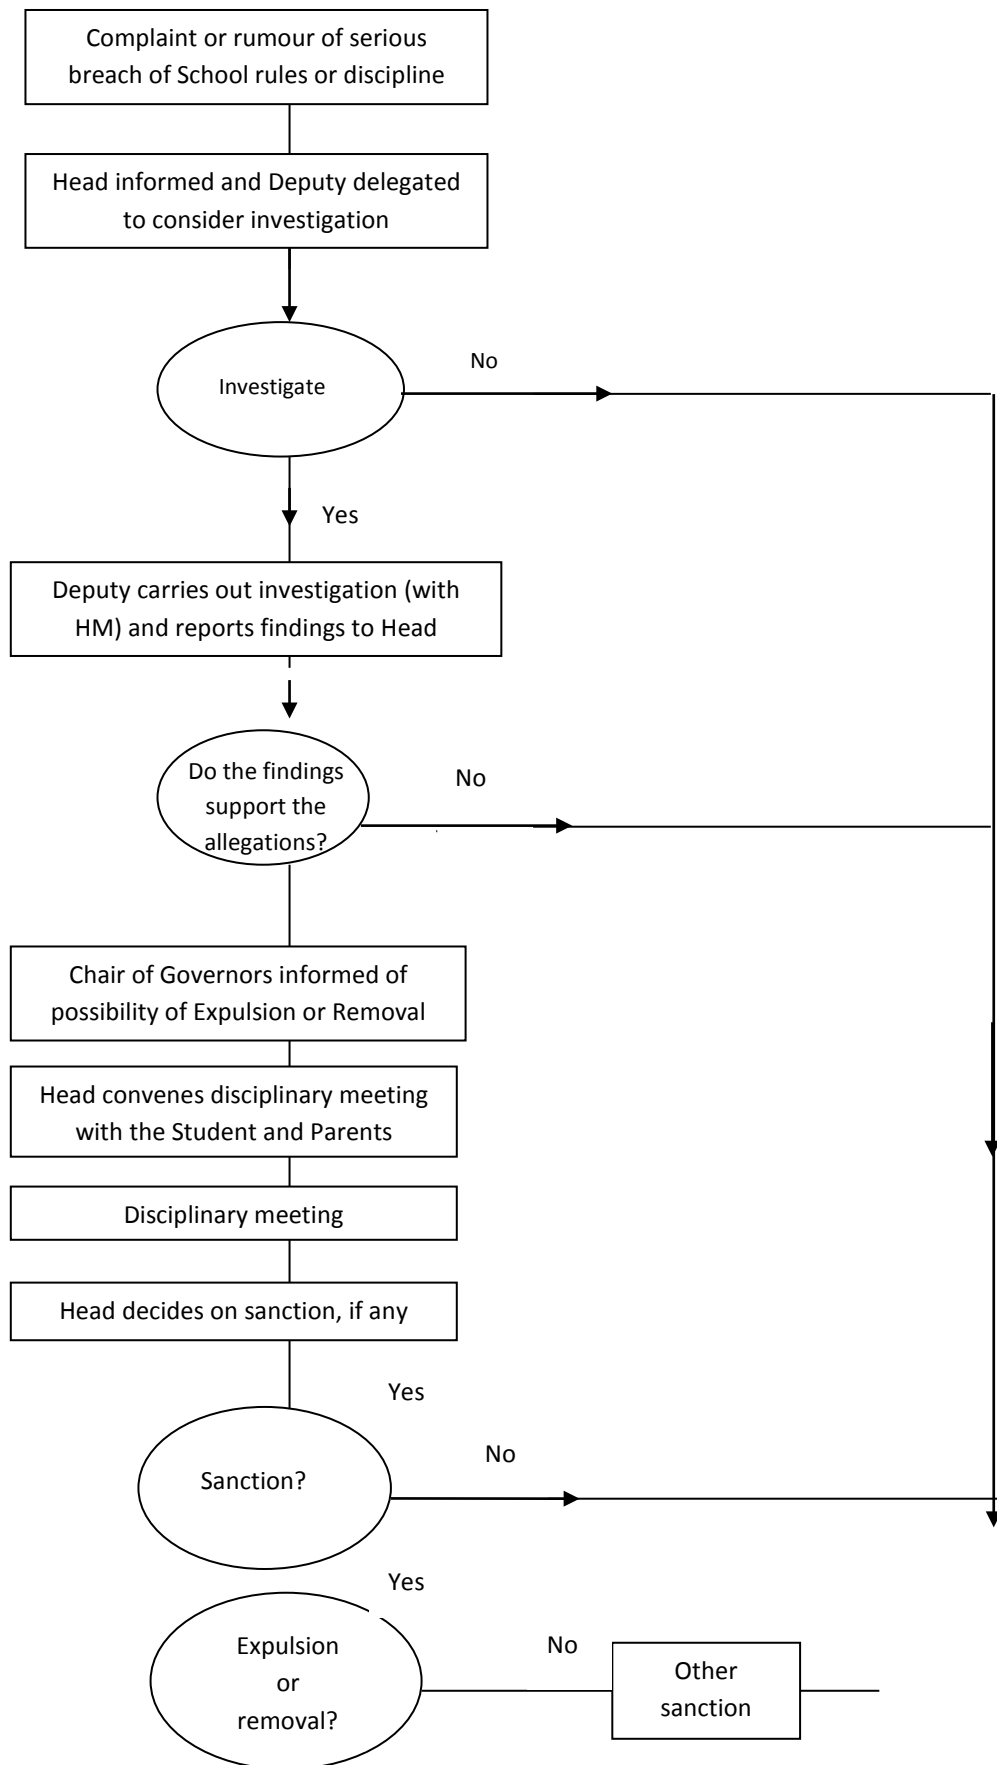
Complaint or rumour of serious breach of School rules or discipline

Head informed and Deputy delegated to consider investigation

Investigate

No

Yes

Deputy carries out investigation (with HM) and reports findings to Head

Do the findings support the allegations?

No

Chair of Governors informed of possibility of Expulsion or Removal

Head convenes disciplinary meeting with the Student and Parents

Disciplinary meeting

Head decides on sanction, if any

Yes

Sanction?

No

Yes

Expulsion or removal?

No

Other sanction